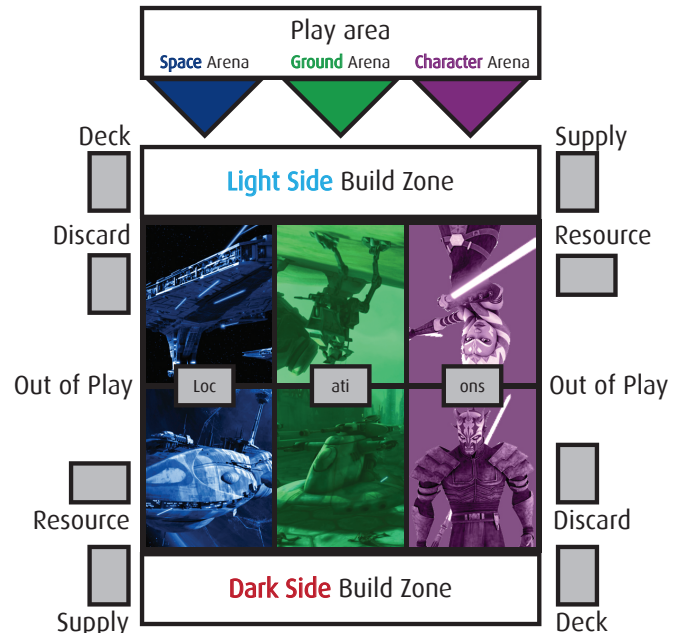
Play area
Space Arena Ground Arena Character Arena

Deck

Supply

Light Side Build Zone

Discard

Resource

Out of Play

Loc ati ons

Out of Play

Resource

Discard

Dark Side Build Zone

Supply

Deck